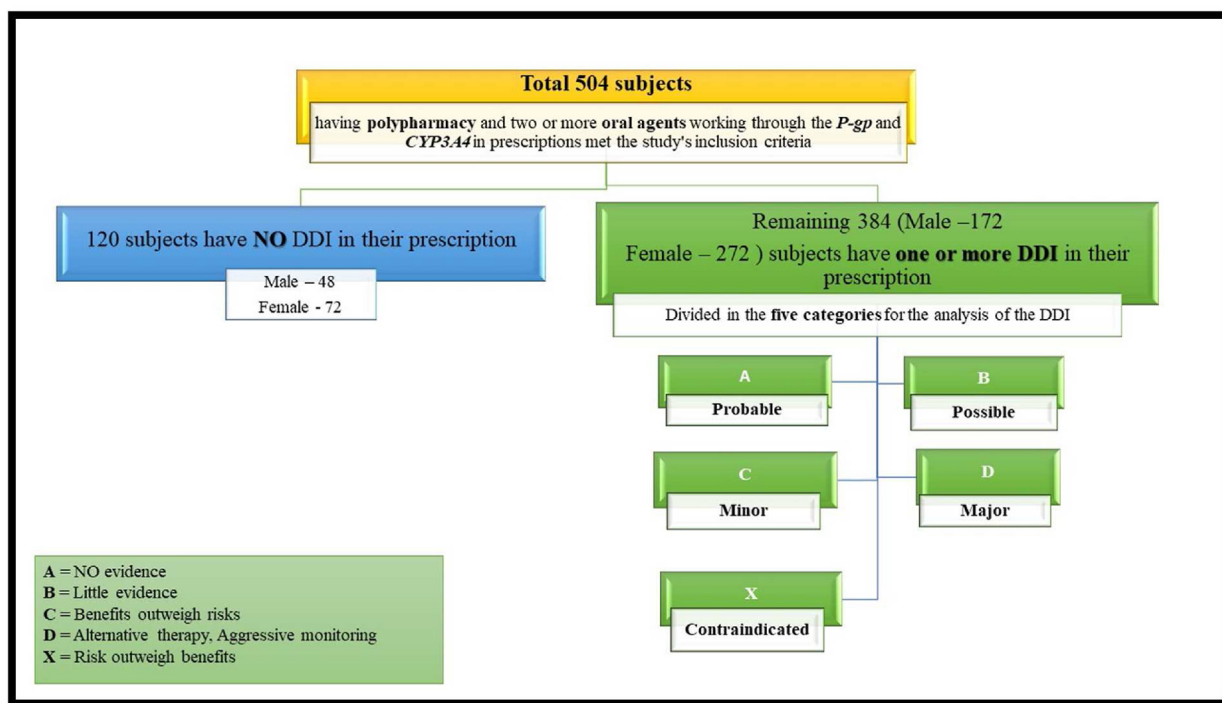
Total 504 subjects

having polypharmacy and two or more oral agents working through the P-gp and CYP3A4 in prescriptions met the study's inclusion criteria

120 subjects have NO DDI in their prescription

Male – 48
Female - 72

Remaining 384 (Male –172 Female – 272 ) subjects have one or more DDI in their prescription

Divided in the five categories for the analysis of the DDI

A
Probable

B
Possible

C
Minor

D
Major

X
Contraindicated

A = NO evidence
B = Little evidence
C = Benefits outweigh risks
D = Alternative therapy, Aggressive monitoring
X = Risk outweigh benefits